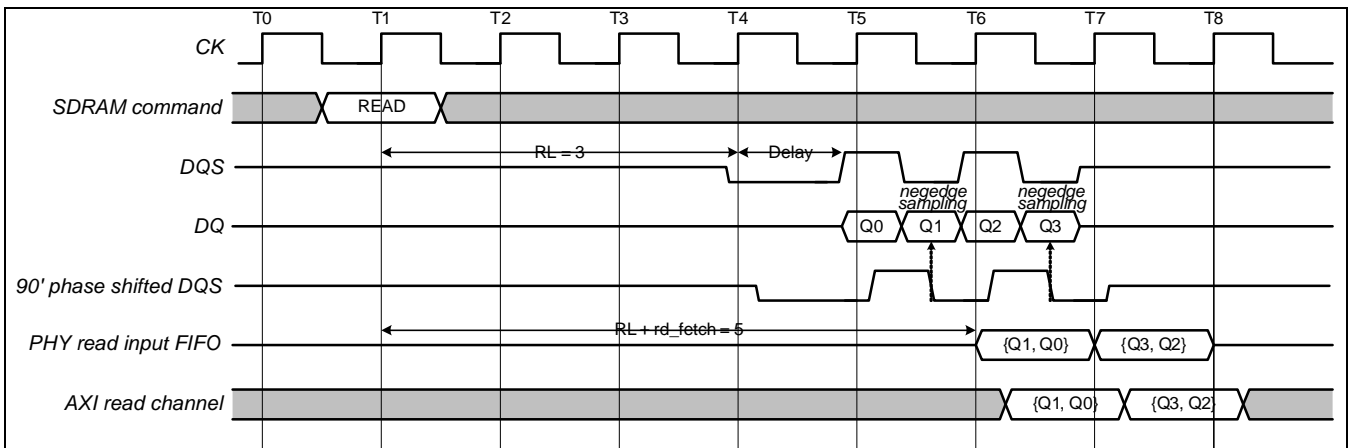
T0 T1 T2 T3 T4 T5 T6 T7 T8

CK

SDRAM command

READ

DQS

RL = 3

Delay

negedge sampling

negedge sampling

DQ

Q0 Q1 Q2 Q3

90' phase shifted DQS

PHY read input FIFO

RL + rd_fetch = 5

{Q1, Q0} {Q3, Q2}

AXI read channel

{Q1, Q0} {Q3, Q2}